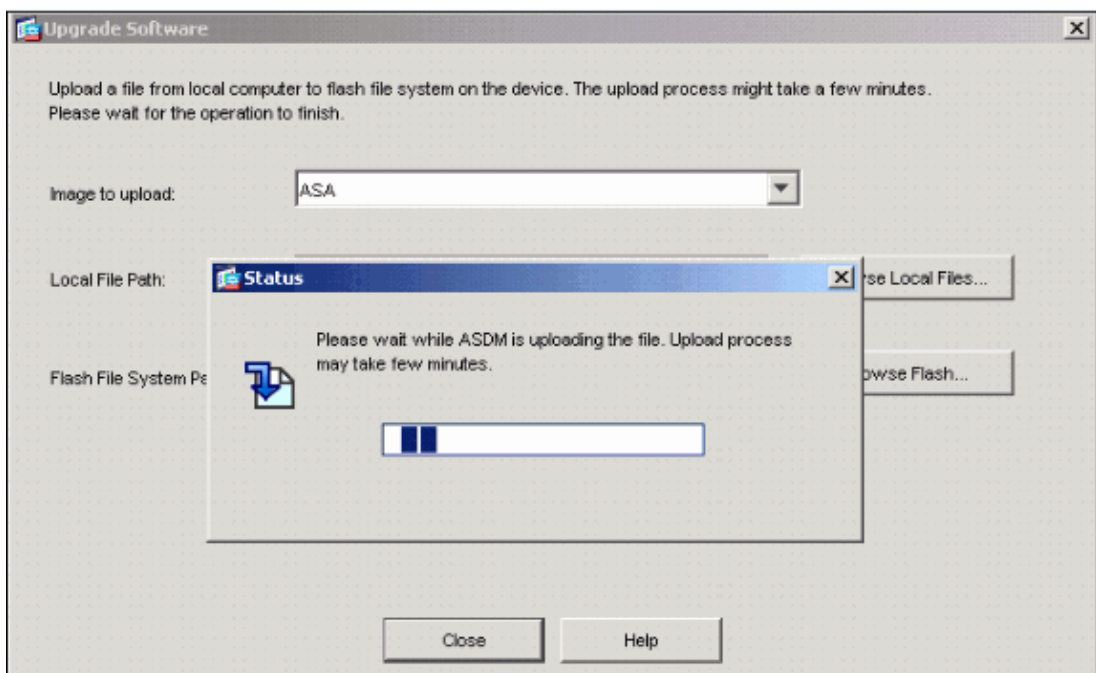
Upgrade Software

Upload a file from local computer to flash file system on the device. The upload process might take a few minutes. Please wait for the operation to finish.

Image to upload: ASA

Local File Path:

Flash File System Pa

rse Local Files...

owse Flash...

Status

Please wait while ASDM is uploading the file. Upload process may take few minutes.

Close

Help